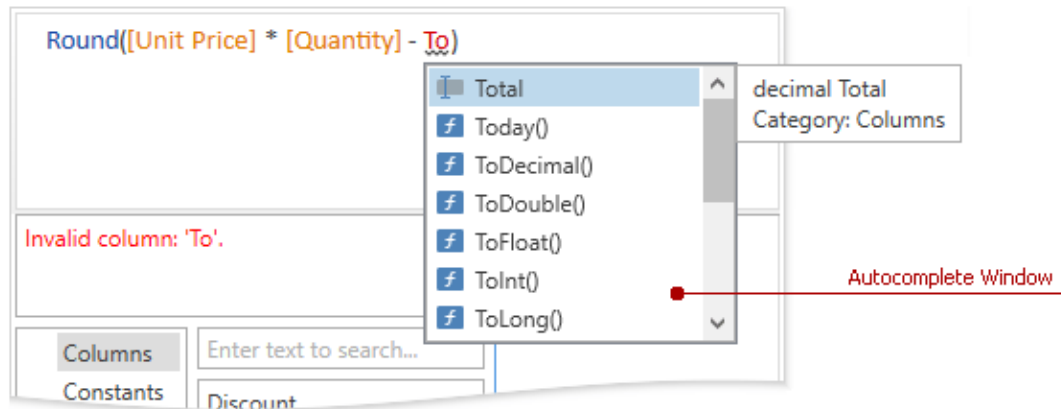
Round([Unit Price] * [Quantity] - To)

Total
Today()
ToDecimal()
ToDouble()
ToFloat()
ToInt()
ToLong()

decimal Total
Category: Columns

Invalid column: 'To'.

Autocomplete Window

Columns
Constants

Enter text to search...

Discount